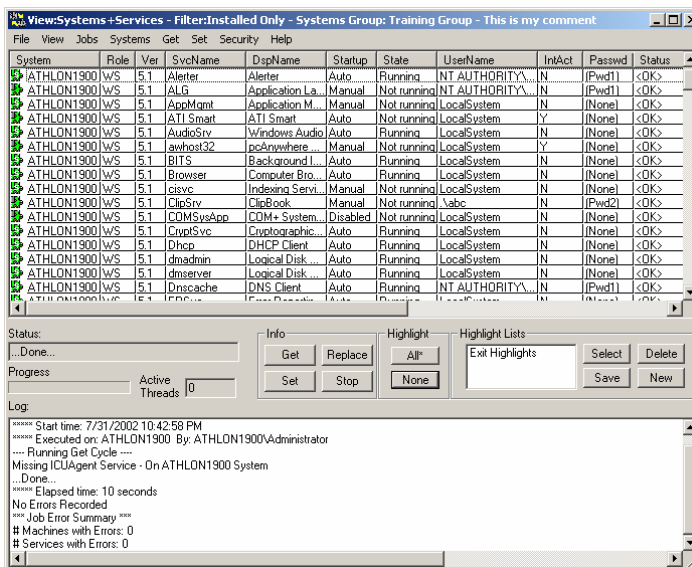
View:Systems+Services - Filter:Installed Only - Systems Group: Training Group - This is my comment

File View Jobs Systems Get Set Security Help

| System | Role | Ver | SvcName | DspName | Startup | State | UserName | IntAct | Passwd | Status |
|---|---|---|---|---|---|---|---|---|---|---|
| ATHLON1900 | WS | 5.1 | Alerter | Alerter | Auto | Running | NT AUTHORITY\... | N | (Pwd1) | <OK> |
| ATHLON1900 | WS | 5.1 | ALG | Application La... | Manual | Not running | NT AUTHORITY\... | N | (Pwd1) | <OK> |
| ATHLON1900 | WS | 5.1 | AppMgmt | Application M... | Manual | Not running | LocalSystem | N | (None) | <OK> |
| ATHLON1900 | WS | 5.1 | ATI Smart | ATI Smart | Auto | Running | LocalSystem | Y | (None) | <OK> |
| ATHLON1900 | WS | 5.1 | AudioSrv | Windows Audio | Auto | Running | LocalSystem | N | (None) | <OK> |
| ATHLON1900 | WS | 5.1 | awhost32 | pcAnywhere ... | Manual | Not running | LocalSystem | Y | (None) | <OK> |
| ATHLON1900 | WS | 5.1 | BITS | Background I... | Auto | Running | LocalSystem | N | (None) | <OK> |
| ATHLON1900 | WS | 5.1 | Browser | Computer Bro... | Auto | Running | LocalSystem | N | (None) | <OK> |
| ATHLON1900 | WS | 5.1 | cisvc | Indexing Servi... | Manual | Not running | LocalSystem | N | (None) | <OK> |
| ATHLON1900 | WS | 5.1 | ClipSrv | ClipBook | Manual | Not running | .\abc | N | (Pwd2) | <OK> |
| ATHLON1900 | WS | 5.1 | COMSysApp | COM+ System... | Disabled | Not running | LocalSystem | N | (None) | <OK> |
| ATHLON1900 | WS | 5.1 | CryptSvc | Cryptographic... | Auto | Running | LocalSystem | N | (None) | <OK> |
| ATHLON1900 | WS | 5.1 | Dhcp | DHCP Client | Auto | Running | LocalSystem | N | (None) | <OK> |
| ATHLON1900 | WS | 5.1 | dmadmin | Logical Disk ... | Auto | Running | LocalSystem | N | (None) | <OK> |
| ATHLON1900 | WS | 5.1 | dmserver | Logical Disk ... | Auto | Running | LocalSystem | N | (None) | <OK> |
| ATHLON1900 | WS | 5.1 | Dnscache | DNS Client | Auto | Running | NT AUTHORITY\... | N | (Pwd1) | <OK> |
| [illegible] | | | | | | | | | | |

Status:
...Done...
Progress
Active Threads 0

Info
Get Replace
Set Stop

Highlight
All*
None

Highlight Lists
Exit Highlights
Select Delete
Save New

Log:
***** Start time: 7/31/2002 10:42:58 PM
***** Executed on: ATHLON1900 By: ATHLON1900\Administrator
---- Running Get Cycle ----
Missing ICUAgent Service - On ATHLON1900 System
...Done...
***** Elapsed time: 10 seconds
No Errors Recorded
*** Job Error Summary ***
# Machines with Errors: 0
# Services with Errors: 0